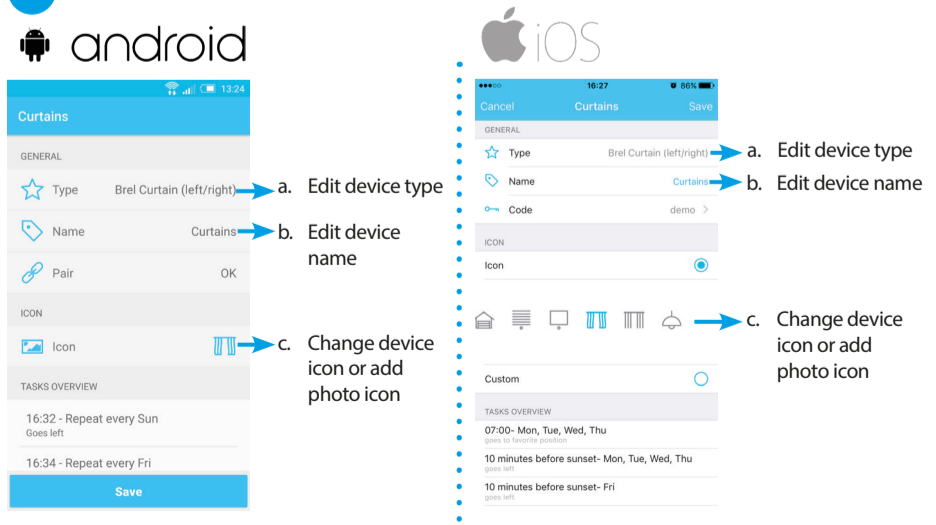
android

13:24

Curtains

GENERAL

Type Brel Curtain (left/right)

a. Edit device type

Name Curtains

b. Edit device name

Pair OK

ICON

Icon

c. Change device icon or add photo icon

TASKS OVERVIEW

16:32 - Repeat every Sun
Goes left

16:34 - Repeat every Fri

Save

iOS

●●●○○ 16:27 86%

Cancel Curtains Save

GENERAL

Type Brel Curtain (left/right)

a. Edit device type

Name Curtains

b. Edit device name

Code demo

ICON

Icon

c. Change device icon or add photo icon

Custom

TASKS OVERVIEW

07:00- Mon, Tue, Wed, Thu
goes to favorite position

10 minutes before sunset- Mon, Tue, Wed, Thu
goes left

10 minutes before sunset- Fri
goes left